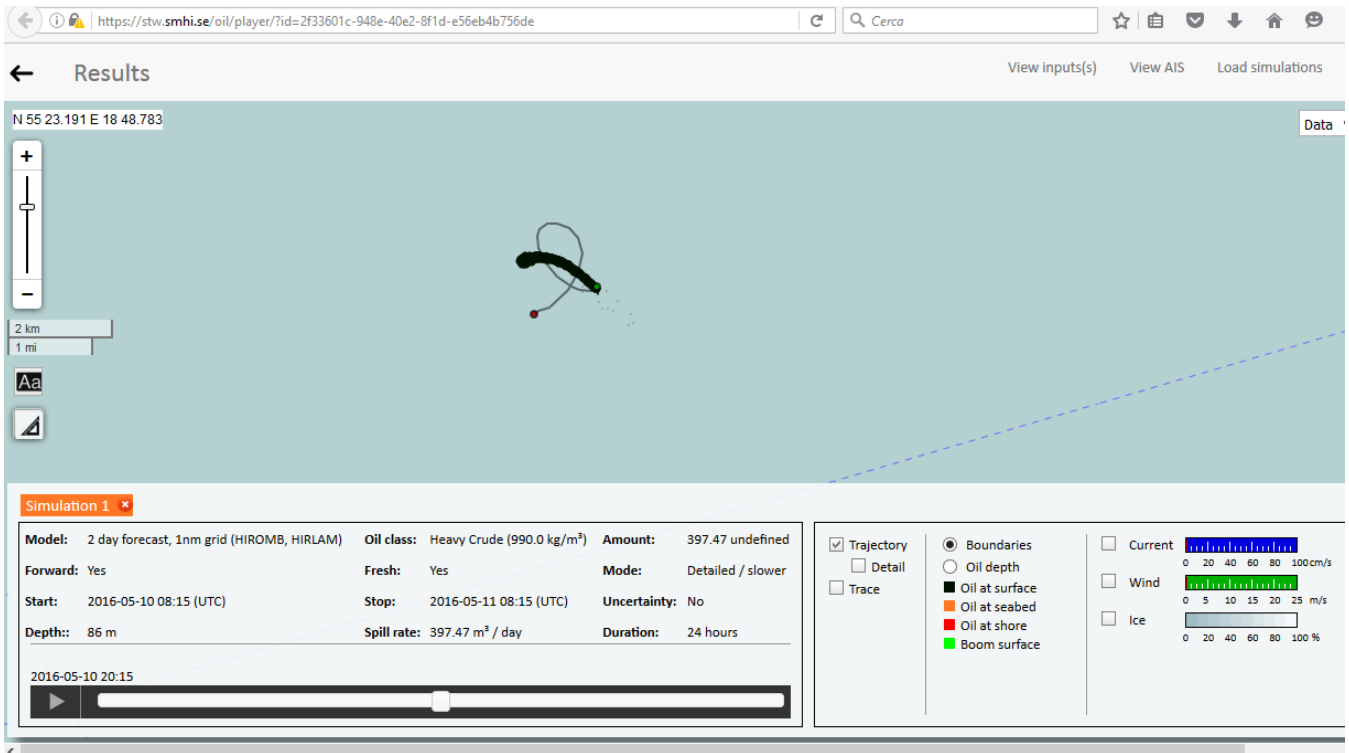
https://stw.smhi.se/oil/player/?id=2f33601c-948e-40e2-8f1d-e56eb4b756de

Cerca

← Results

View inputs(s) View AIS Load simulations

N 55 23.191 E 18 48.783

Data

+

−

2 km

1 mi

Aa

Simulation 1

| Model: | 2 day forecast, 1nm grid (HIROMB, HIRLAM) | Oil class: | Heavy Crude (990.0 kg/m³) | Amount: | 397.47 undefined |
|---|---|---|---|---|---|
| Forward: | Yes | Fresh: | Yes | Mode: | Detailed / slower |
| Start: | 2016-05-10 08:15 (UTC) | Stop: | 2016-05-11 08:15 (UTC) | Uncertainty: | No |
| Depth:: | 86 m | Spill rate: | 397.47 m³ / day | Duration: | 24 hours |

2016-05-10 20:15

Trajectory
Detail
Trace

Boundaries
Oil depth
Oil at surface
Oil at seabed
Oil at shore
Boom surface

Current 0 20 40 60 80 100cm/s
Wind 0 5 10 15 20 25 m/s
Ice 0 20 40 60 80 100 %